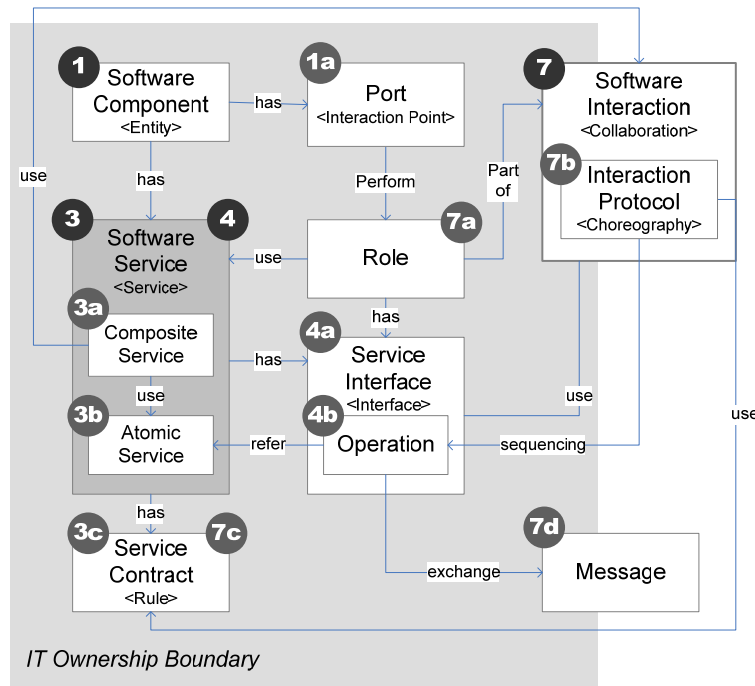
1 Software Component <Entity>

has

1a Port <Interaction Point>

7 Software Interaction <Collaboration>

7b Interaction Protocol <Choreography>

use

has

Perform

Part of

3

4

Software Service <Service>

use

7a Role

3a Composite Service

has

has

4a Service Interface <Interface>

use

use

3b Atomic Service

refer

4b Operation

sequencing

use

has

3c

7c

Service Contract <Rule>

exchange

7d Message

IT Ownership Boundary